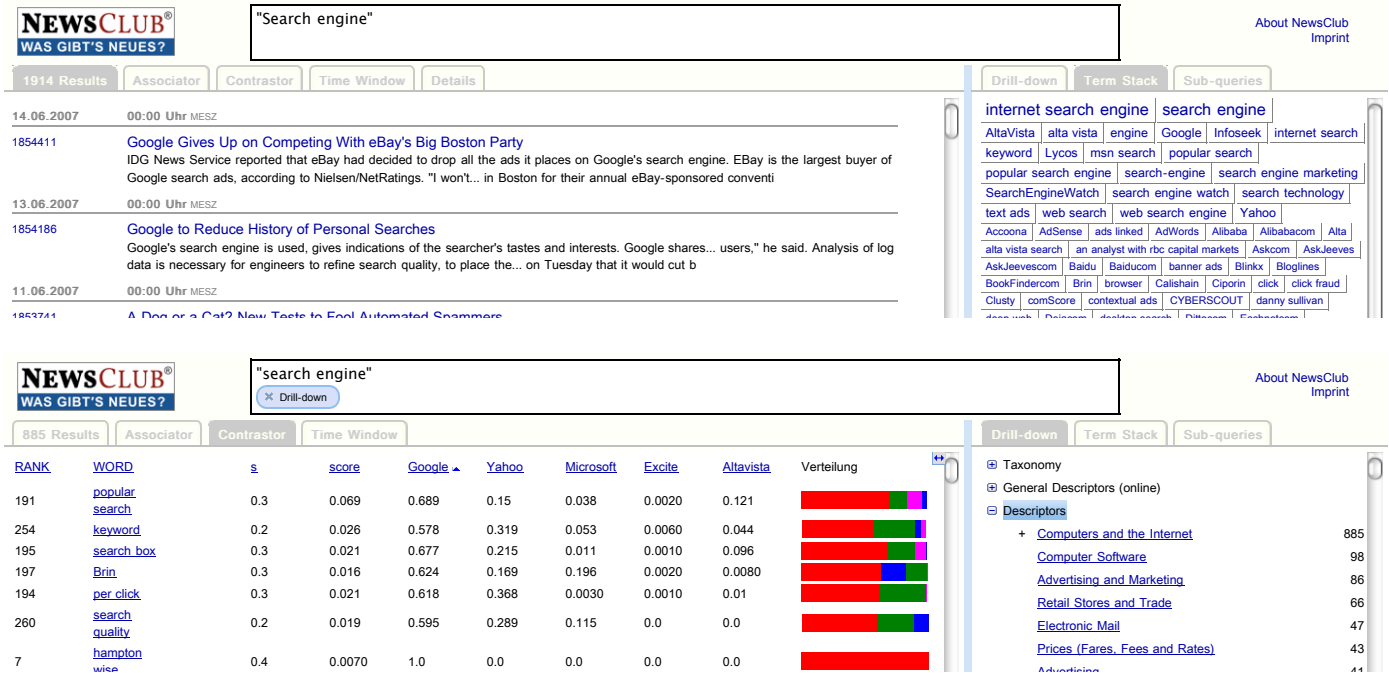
NEWSCLUB®
WAS GIBT'S NEUES?

"Search engine"

About NewsClub
Imprint

1914 Results | Associator | Contrastor | Time Window | Details

14.06.2007 00:00 Uhr MESZ

1854411 Google Gives Up on Competing With eBay's Big Boston Party
IDG News Service reported that eBay had decided to drop all the ads it places on Google's search engine. EBay is the largest buyer of Google search ads, according to Nielsen/NetRatings. "I won't... in Boston for their annual eBay-sponsored conventi

13.06.2007 00:00 Uhr MESZ

1854186 Google to Reduce History of Personal Searches
Google's search engine is used, gives indications of the searcher's tastes and interests. Google shares... users," he said. Analysis of log data is necessary for engineers to refine search quality, to place the... on Tuesday that it would cut b

11.06.2007 00:00 Uhr MESZ

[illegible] A Dog or a Cat? New Tests to Fool Automated Spammers

Drill-down | Term Stack | Sub-queries

internet search engine | search engine
AltaVista | alta vista | engine | Google | Infoseek | internet search | keyword | Lycos | msn search | popular search | popular search engine | search-engine | search engine marketing | SearchEngineWatch | search engine watch | search technology | text ads | web search | web search engine | Yahoo
Accoona | AdSense | ads linked | AdWords | Alibaba | Alibabacom | Alta | alta vista search | an analyst with rbc capital markets | Askcom | AskJeeves | AskJeevescom | Baidu | Baiducom | banner ads | Blinkx | Bloglines | BookFindercom | Brin | browser | Calishain | Ciporin | click | click fraud | Clusty | comScore | contextual ads | CYBERSCOUT | danny sullivan | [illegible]

NEWSCLUB®
WAS GIBT'S NEUES?

"search engine"
× Drill-down

About NewsClub
Imprint

885 Results | Associator | Contrastor | Time Window

| RANK | WORD | s | score | Google | Yahoo | Microsoft | Excite | Altavista | Verteilung |
|---|---|---|---|---|---|---|---|---|---|
| 191 | popular search | 0.3 | 0.069 | 0.689 | 0.15 | 0.038 | 0.0020 | 0.121 | |
| 254 | keyword | 0.2 | 0.026 | 0.578 | 0.319 | 0.053 | 0.0060 | 0.044 | |
| 195 | search box | 0.3 | 0.021 | 0.677 | 0.215 | 0.011 | 0.0010 | 0.096 | |
| 197 | Brin | 0.3 | 0.016 | 0.624 | 0.169 | 0.196 | 0.0020 | 0.0080 | |
| 194 | per click | 0.3 | 0.021 | 0.618 | 0.368 | 0.0030 | 0.0010 | 0.01 | |
| 260 | search quality | 0.2 | 0.019 | 0.595 | 0.289 | 0.115 | 0.0 | 0.0 | |
| 7 | hampton wise | 0.4 | 0.0070 | 1.0 | 0.0 | 0.0 | 0.0 | 0.0 | |

Drill-down | Term Stack | Sub-queries

⊞ Taxonomy
⊞ General Descriptors (online)
⊟ Descriptors
+ Computers and the Internet 885
Computer Software 98
Advertising and Marketing 86
Retail Stores and Trade 66
Electronic Mail 47
Prices (Fares, Fees and Rates) 43
Advertising 41